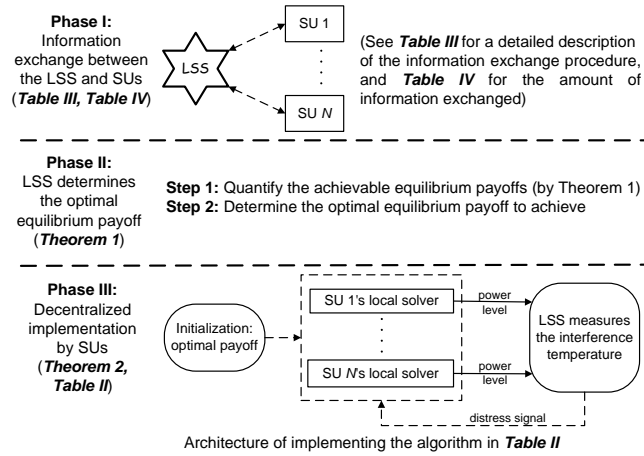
**Phase I:** Information exchange between the LSS and SUs (***Table III, Table IV***)

LSS

SU 1

SU *N*

(See ***Table III*** for a detailed description of the information exchange procedure, and ***Table IV*** for the amount of information exchanged)

**Phase II:** LSS determines the optimal equilibrium payoff (***Theorem 1***)

**Step 1:** Quantify the achievable equilibrium payoffs (by Theorem 1)
**Step 2:** Determine the optimal equilibrium payoff to achieve

**Phase III:** Decentralized implementation by SUs (***Theorem 2, Table II***)

Initialization: optimal payoff

SU 1's local solver

SU *N*'s local solver

power level

power level

LSS measures the interference temperature

distress signal

Architecture of implementing the algorithm in ***Table II***